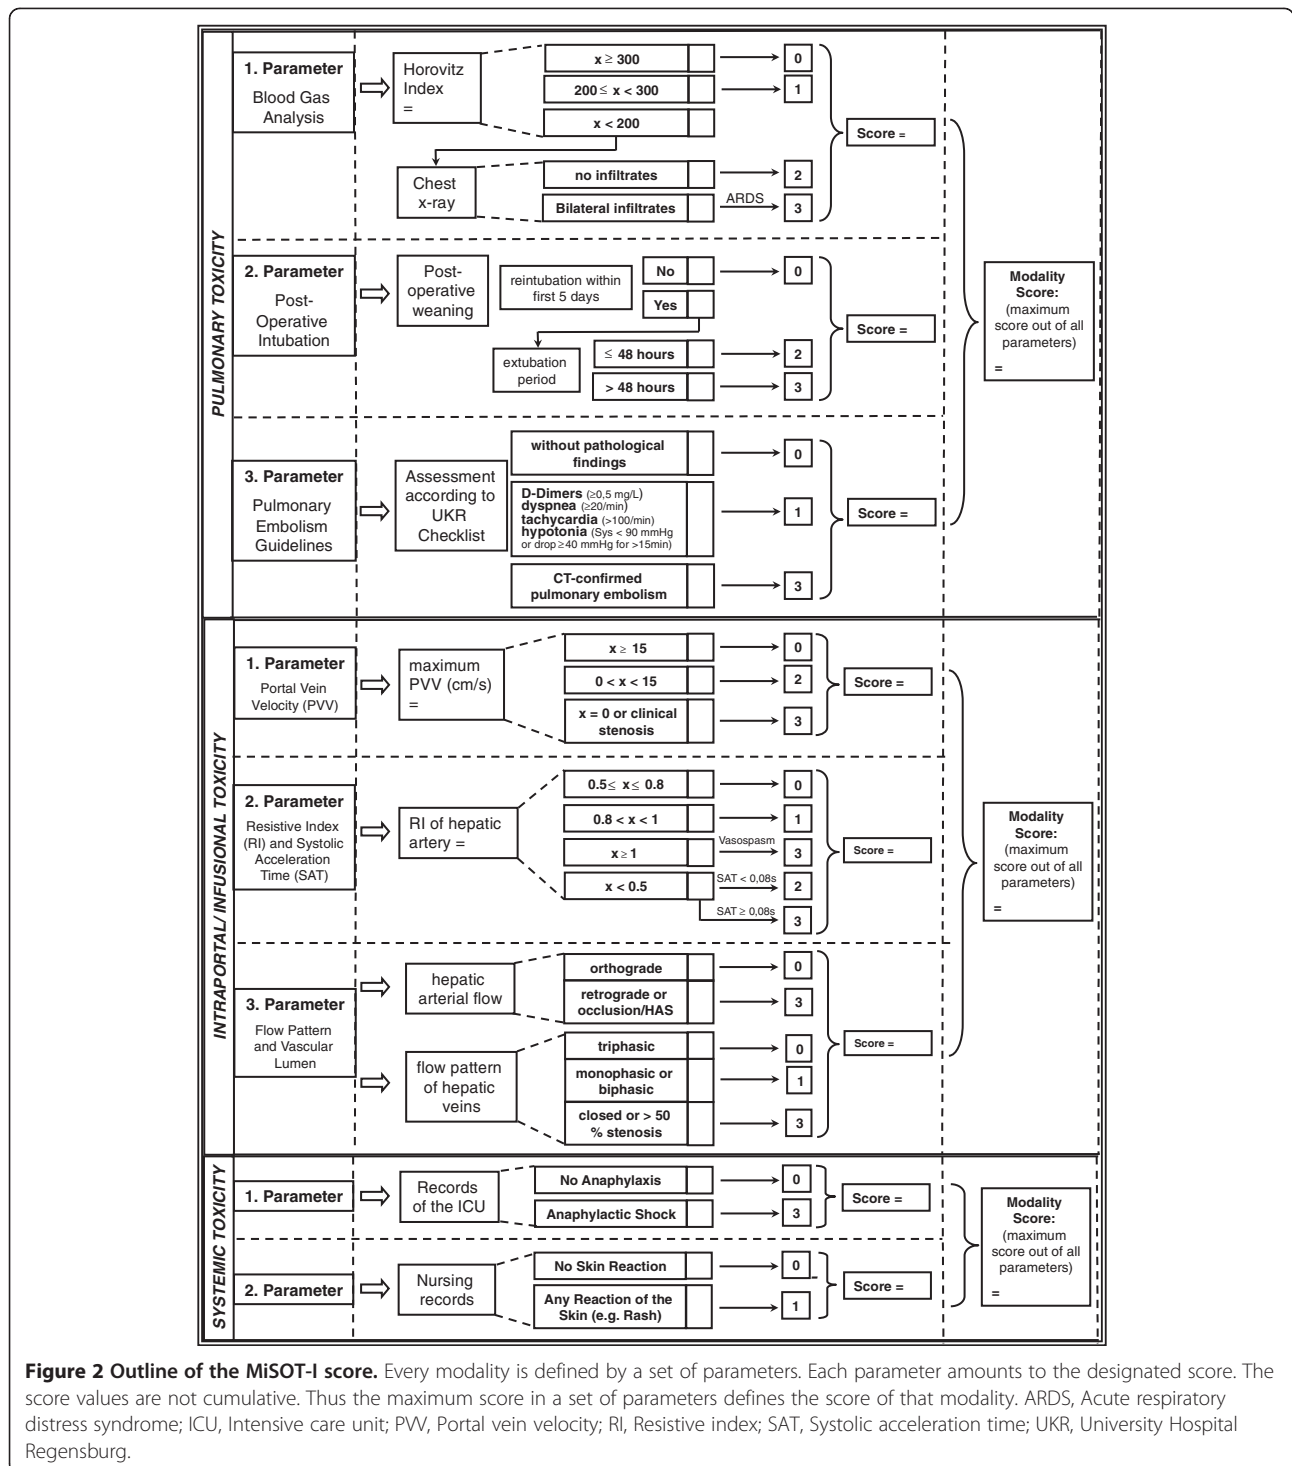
PULMONARY TOXICITY

1. Parameter
Blood Gas Analysis

Horovitz Index =

$x \geq 300$ → 0
$200 \leq x < 300$ → 1
$x < 200$

Chest x-ray
no infiltrates → 2
Bilateral infiltrates → ARDS → 3

Score =

2. Parameter
Post-Operative Intubation

Post-operative weaning

reintubation within first 5 days
No → 0
Yes

extubation period
≤ 48 hours → 2
> 48 hours → 3

Score =

3. Parameter
Pulmonary Embolism Guidelines

Assessment according to UKR Checklist

without pathological findings → 0
D-Dimers (≥0,5 mg/L) dyspnea (≥20/min) tachycardia (>100/min) hypotonia (Sys < 90 mmHg or drop ≥40 mmHg for >15min) → 1
CT-confirmed pulmonary embolism → 3

Score =

Modality Score: (maximum score out of all parameters) =

INTRAPORTAL/ INFUSIONAL TOXICITY

1. Parameter
Portal Vein Velocity (PVV)

maximum PVV (cm/s) =

$x \geq 15$ → 0
$0 < x < 15$ → 2
x = 0 or clinical stenosis → 3

Score =

2. Parameter
Resistive Index (RI) and Systolic Acceleration Time (SAT)

RI of hepatic artery =

$0.5 \leq x \leq 0.8$ → 0
$0.8 < x < 1$ → 1
$x \geq 1$ → Vasospasm → 3
$x < 0.5$ → SAT < 0,08s → 2
SAT ≥ 0,08s → 3

Score =

3. Parameter
Flow Pattern and Vascular Lumen

hepatic arterial flow
orthograde → 0
retrograde or occlusion/HAS → 3

flow pattern of hepatic veins
triphasic → 0
monophasic or biphasic → 1
closed or > 50 % stenosis → 3

Score =

Modality Score: (maximum score out of all parameters) =

SYSTEMIC TOXICITY

1. Parameter
Records of the ICU
No Anaphylaxis → 0
Anaphylactic Shock → 3
Score =

2. Parameter
Nursing records
No Skin Reaction → 0
Any Reaction of the Skin (e.g. Rash) → 1
Score =

Modality Score: (maximum score out of all parameters) =

**Figure 2 Outline of the MiSOT-I score.** Every modality is defined by a set of parameters. Each parameter amounts to the designated score. The score values are not cumulative. Thus the maximum score in a set of parameters defines the score of that modality. ARDS, Acute respiratory distress syndrome; ICU, Intensive care unit; PVV, Portal vein velocity; RI, Resistive index; SAT, Systolic acceleration time; UKR, University Hospital Regensburg.